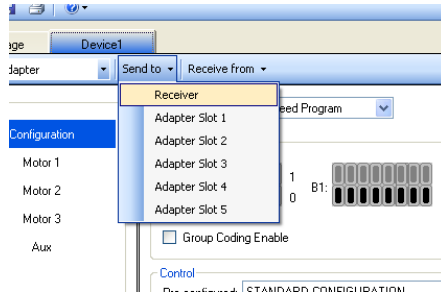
ge

Device1

dapter

Send to

Receive from

Receiver

Adapter Slot 1

Adapter Slot 2

Adapter Slot 3

Adapter Slot 4

Adapter Slot 5

eed Program

Configuration

Motor 1

Motor 2

Motor 3

Aux

1

0

B1:

Group Coding Enable

Control

Pre-configured: STANDARD CONFIGURATION